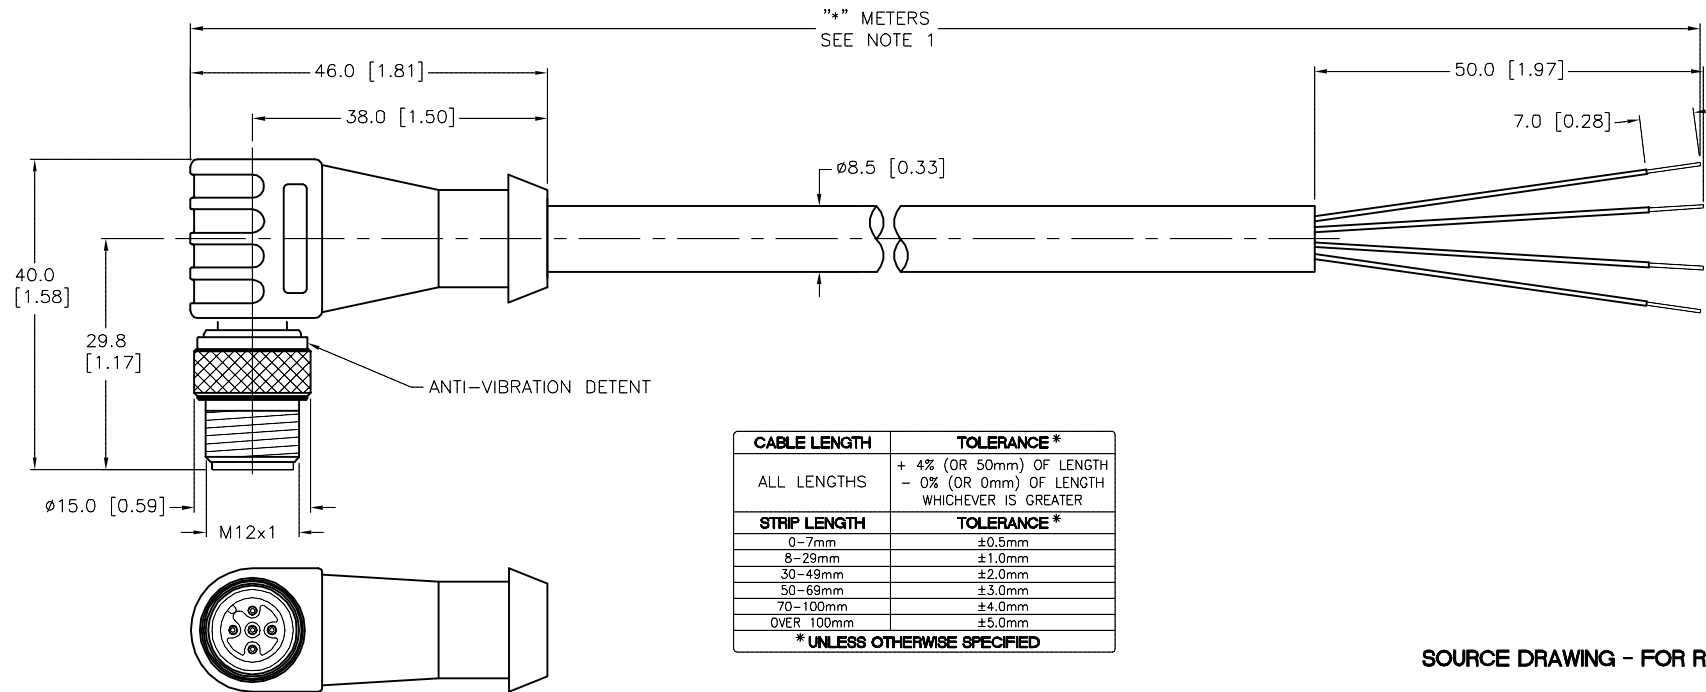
"*" METERS
SEE NOTE 1

46.0 [1.81]

38.0 [1.50]

50.0 [1.97]

7.0 [0.28]

ø8.5 [0.33]

40.0 [1.58]

29.8 [1.17]

ANTI-VIBRATION DETENT

ø15.0 [0.59]

M12x1

| CABLE LENGTH | TOLERANCE * |
|---|---|
| ALL LENGTHS | + 4% (OR 50mm) OF LENGTH − 0% (OR 0mm) OF LENGTH WHICHEVER IS GREATER |
| STRIP LENGTH | TOLERANCE * |
| 0-7mm | ±0.5mm |
| 8-29mm | ±1.0mm |
| 30-49mm | ±2.0mm |
| 50-69mm | ±3.0mm |
| 70-100mm | ±4.0mm |
| OVER 100mm | ±5.0mm |
| * UNLESS OTHERWISE SPECIFIED | |

SOURCE DRAWING - FOR R